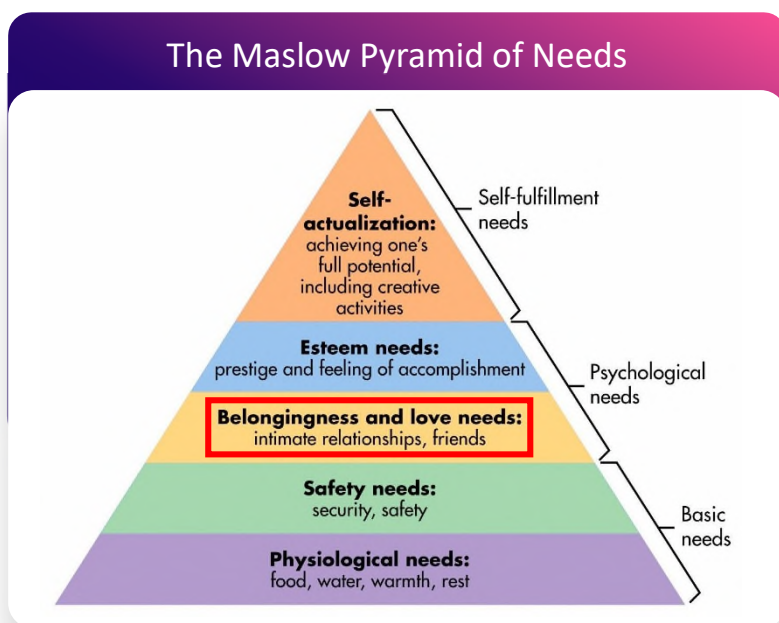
The Maslow Pyramid of Needs

Self-actualization: achieving one's full potential, including creative activities

Self-fulfillment needs

Esteem needs: prestige and feeling of accomplishment

Psychological needs

Belongingness and love needs: intimate relationships, friends

Safety needs: security, safety

Basic needs

Physiological needs: food, water, warmth, rest